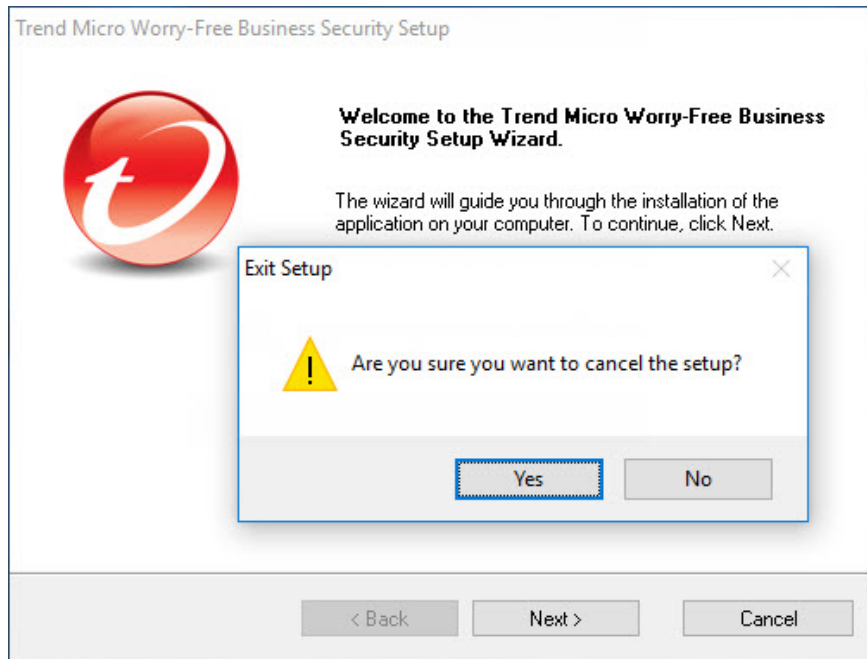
Trend Micro Worry-Free Business Security Setup

Welcome to the Trend Micro Worry-Free Business Security Setup Wizard.

The wizard will guide you through the installation of the application on your computer. To continue, click Next.

Exit Setup

Are you sure you want to cancel the setup?

Yes

No

< Back

Next >

Cancel